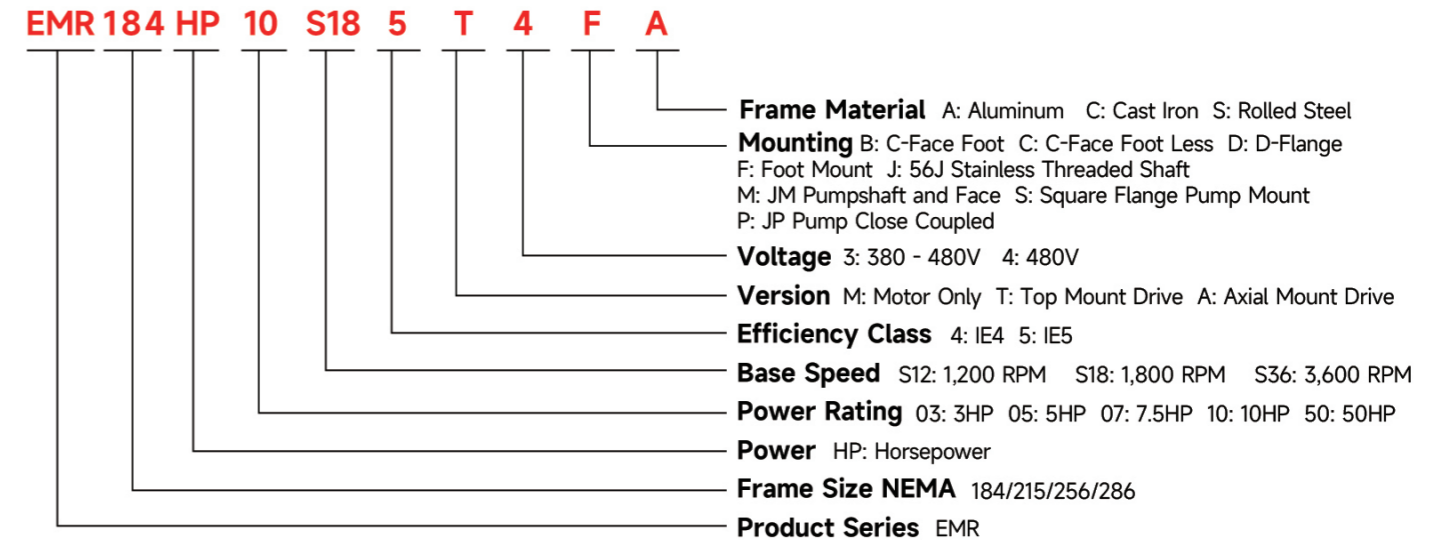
EMR 184 HP 10 S18 5 T 4 F A

Frame Material A: Aluminum C: Cast Iron S: Rolled Steel

Mounting B: C-Face Foot C: C-Face Foot Less D: D-Flange
F: Foot Mount J: 56J Stainless Threaded Shaft
M: JM Pumpshaft and Face S: Square Flange Pump Mount
P: JP Pump Close Coupled

Voltage 3: 380 - 480V 4: 480V

Version M: Motor Only T: Top Mount Drive A: Axial Mount Drive

Efficiency Class 4: IE4 5: IE5

Base Speed S12: 1,200 RPM S18: 1,800 RPM S36: 3,600 RPM

Power Rating 03: 3HP 05: 5HP 07: 7.5HP 10: 10HP 50: 50HP

Power HP: Horsepower

Frame Size NEMA 184/215/256/286

Product Series EMR